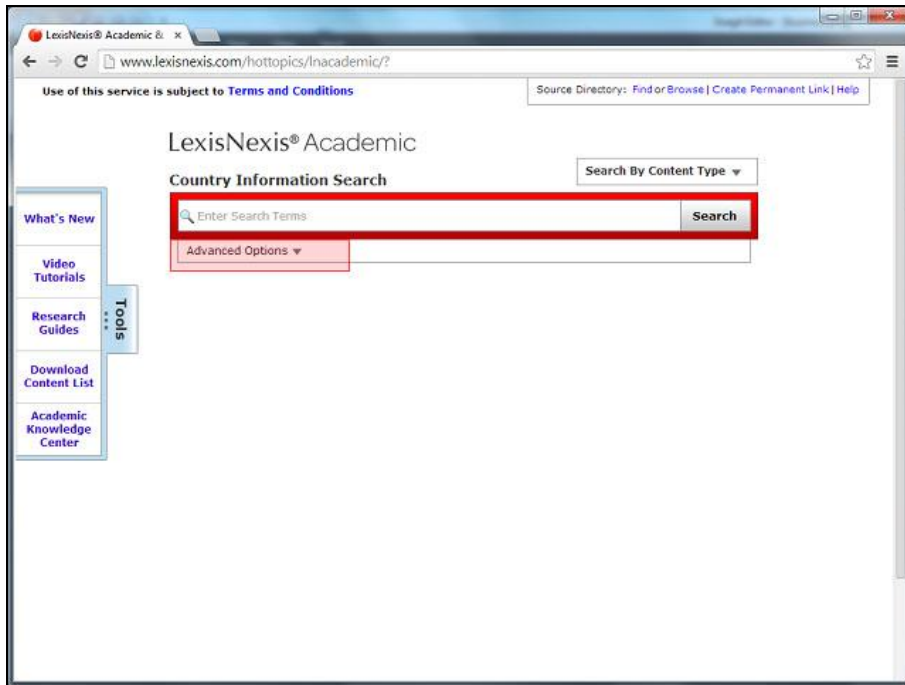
LexisNexis® Academic & ×

www.lexisnexis.com/hottopics/lnacademic/?

Use of this service is subject to Terms and Conditions

Source Directory: Find or Browse | Create Permanent Link | Help

LexisNexis® Academic

Country Information Search

Search By Content Type

Enter Search Terms

Search

Advanced Options

What's New

Video Tutorials

Research Guides

Download Content List

Academic Knowledge Center

Tools